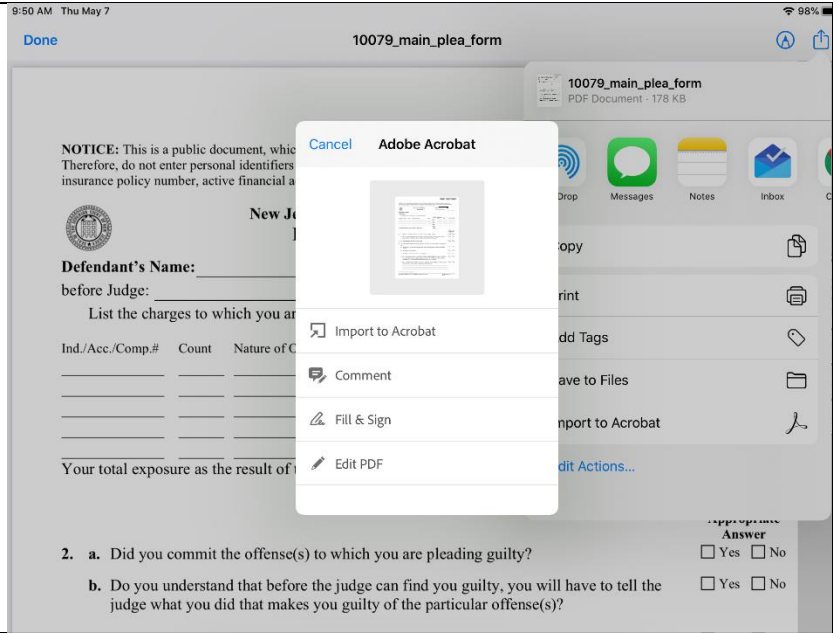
9:50 AM Thu May 7

98%

Done

10079_main_plea_form

NOTICE: This is a public document, whic
Therefore, do not enter personal identifiers
insurance policy number, active financial a

New Je

Defendant's Name:
before Judge:
List the charges to which you ar

Ind./Acc./Comp.# Count Nature of C

Your total exposure as the result of

Appropriate Answer

2. a. Did you commit the offense(s) to which you are pleading guilty? ☐ Yes ☐ No

b. Do you understand that before the judge can find you guilty, you will have to tell the judge what you did that makes you guilty of the particular offense(s)? ☐ Yes ☐ No

10079_main_plea_form
PDF Document · 178 KB

Drop
Messages
Notes
Inbox

opy
rint
dd Tags
ave to Files
nport to Acrobat
dit Actions...

Cancel
Adobe Acrobat

Import to Acrobat
Comment
Fill & Sign
Edit PDF